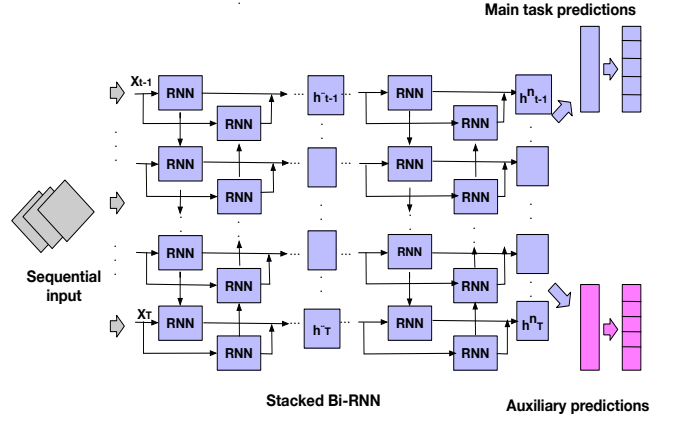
Main task predictions

$X_{t-1}$

RNN

RNN

$h^{\cdot}_{t-1}$

RNN

RNN

$h^{n}_{t-1}$

RNN

RNN

RNN

RNN

RNN

RNN

RNN

RNN

Sequential input

$X_T$

RNN

RNN

$h^{\cdot}_{T}$

RNN

RNN

$h^{n}_{T}$

Stacked Bi-RNN

Auxiliary predictions